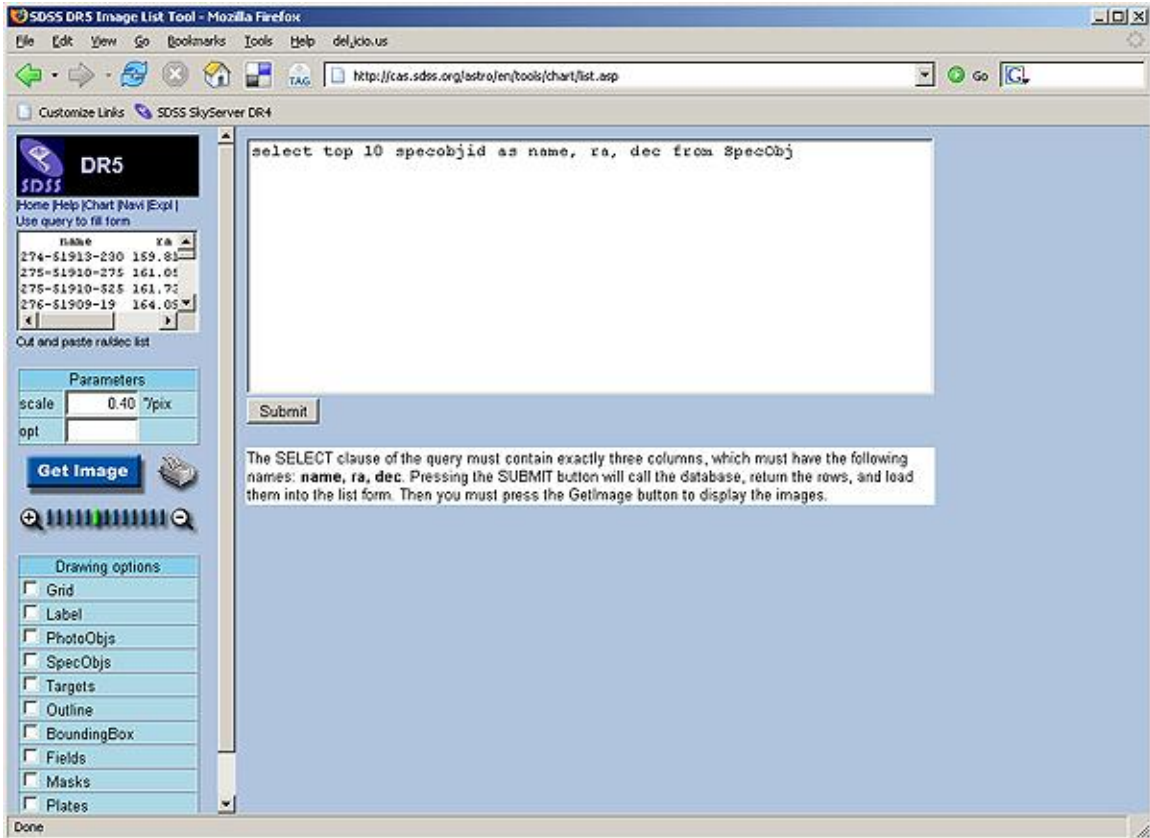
SDSS DR5 Image List Tool - Mozilla Firefox

File Edit View Go Bookmarks Tools Help del.icio.us

TAG http://cas.sdss.org/astro/en/tools/chart/list.asp Go

Customize Links SDSS SkyServer DR4

SDSS DR5

|Home |Help |Chart |Navi |Expl |
Use query to fill form

| name | ra |
|---|---|
| 274-51913-230 | 159.81 |
| 275-51910-275 | 161.05 |
| 275-51910-525 | 161.73 |
| 276-51909-19 | 164.05 |

Cut and paste ra/dec list

| Parameters | |
|---|---|
| scale | 0.40 "/pix |
| opt | |

Get Image

Drawing options
Grid
Label
PhotoObjs
SpecObjs
Targets
Outline
BoundingBox
Fields
Masks
Plates

select top 10 specobjid as name, ra, dec from SpecObj

Submit

The SELECT clause of the query must contain exactly three columns, which must have the following names: **name, ra, dec**. Pressing the SUBMIT button will call the database, return the rows, and load them into the list form. Then you must press the GetImage button to display the images.

Done